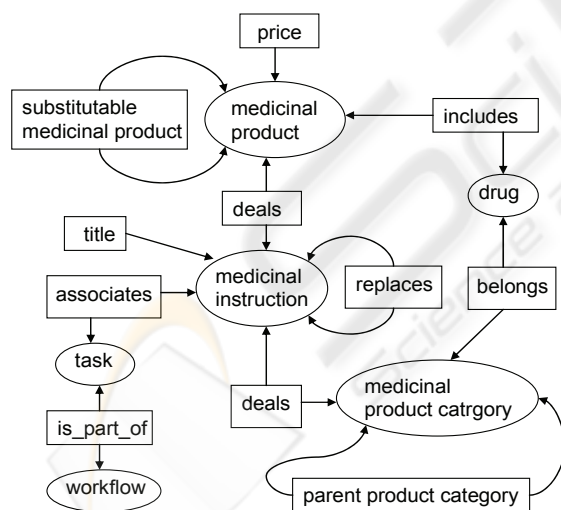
price

substitutable medicinal product

medicinal product

includes

drug

deals

title

medicinal instruction

replaces

associates

belongs

task

deals

medicinal product catrgory

is_part_of

workflow

parent product category